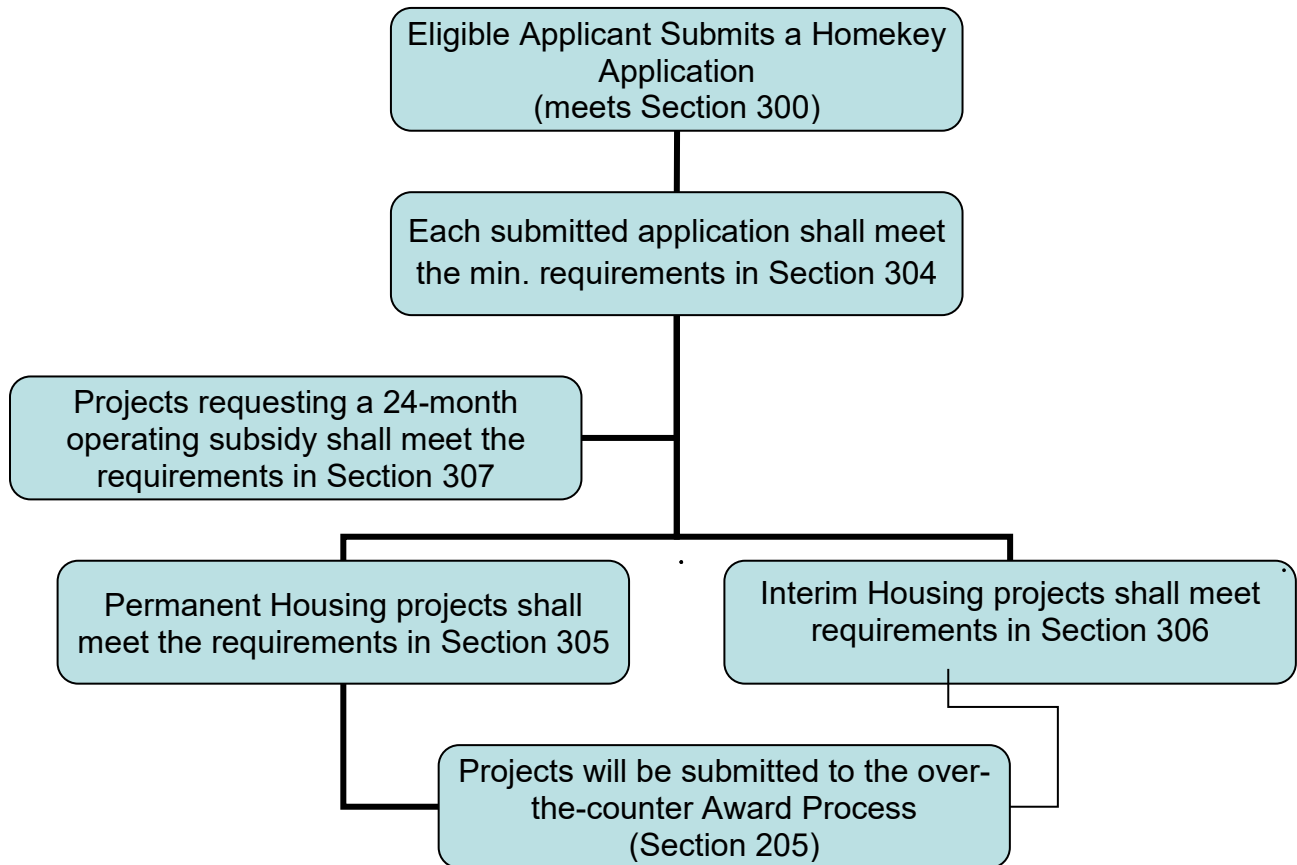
Eligible Applicant Submits a Homekey Application
(meets Section 300)

Each submitted application shall meet the min. requirements in Section 304

Projects requesting a 24-month operating subsidy shall meet the requirements in Section 307

Permanent Housing projects shall meet the requirements in Section 305

Interim Housing projects shall meet requirements in Section 306

Projects will be submitted to the over-the-counter Award Process
(Section 205)